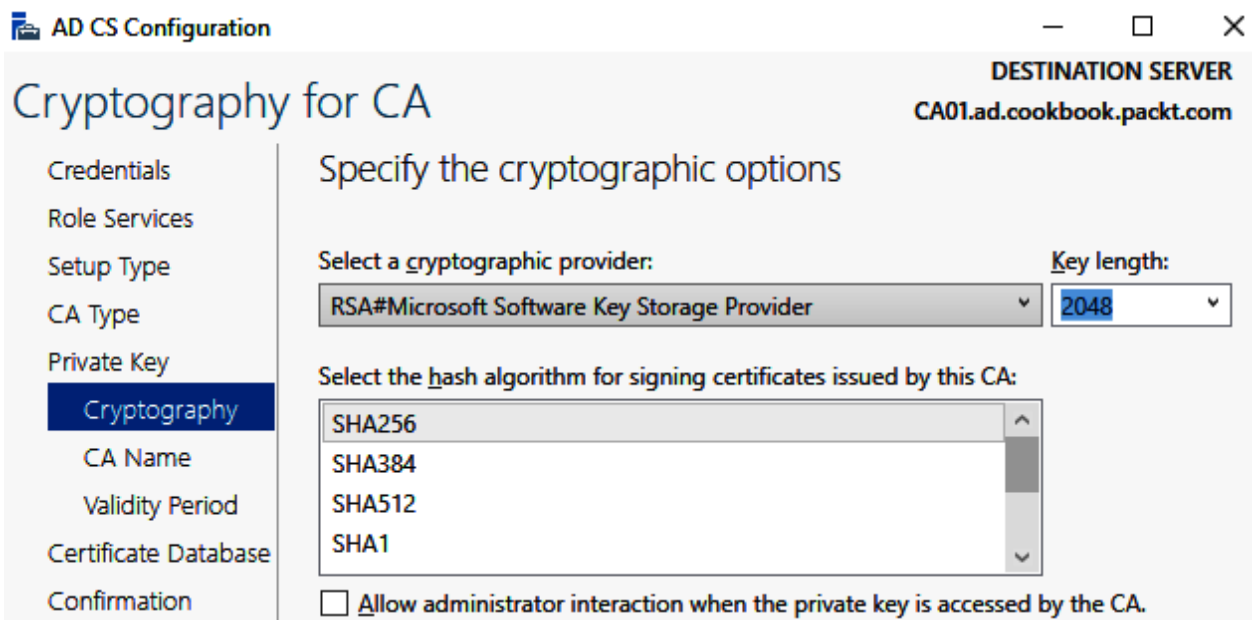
AD CS Configuration

DESTINATION SERVER
CA01.ad.cookbook.packt.com

Cryptography for CA

Credentials
Role Services
Setup Type
CA Type
Private Key
Cryptography
CA Name
Validity Period
Certificate Database
Confirmation

Specify the cryptographic options

Select a cryptographic provider:
RSA#Microsoft Software Key Storage Provider

Key length:
2048

Select the hash algorithm for signing certificates issued by this CA:
SHA256
SHA384
SHA512
SHA1

Allow administrator interaction when the private key is accessed by the CA.